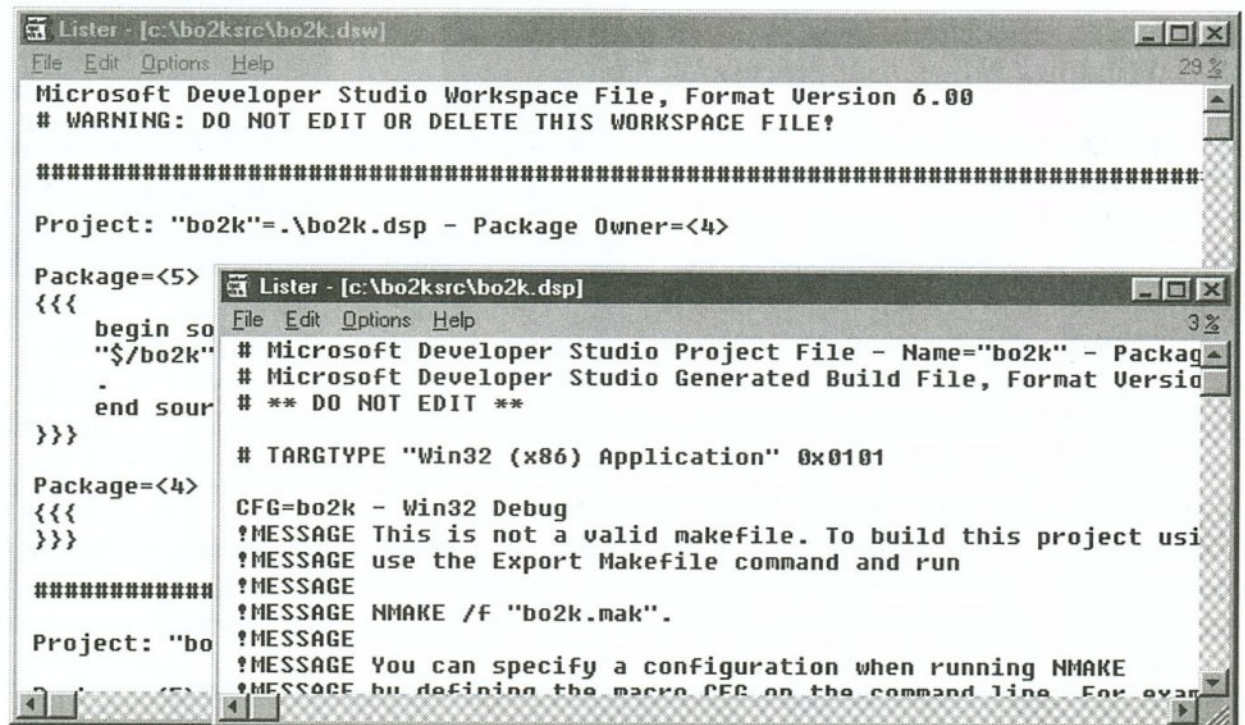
Lister - [c:\bo2ksrc\bo2k.dsw]
File Edit Options Help
29 %
Microsoft Developer Studio Workspace File, Format Version 6.00
# WARNING: DO NOT EDIT OR DELETE THIS WORKSPACE FILE!

##############################################################################

Project: "bo2k"=.\bo2k.dsp - Package Owner=<4>

Package=<5>
{{{
begin so
"$/bo2k"
.
end sour
}}}

Package=<4>
{{{
}}}

############

Project: "bo

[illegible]

Lister - [c:\bo2ksrc\bo2k.dsp]
File Edit Options Help
3 %
# Microsoft Developer Studio Project File - Name="bo2k" - Packag
# Microsoft Developer Studio Generated Build File, Format Versio
# ** DO NOT EDIT **

# TARGTYPE "Win32 (x86) Application" 0x0101

CFG=bo2k - Win32 Debug
!MESSAGE This is not a valid makefile. To build this project usi
!MESSAGE use the Export Makefile command and run
!MESSAGE
!MESSAGE NMAKE /f "bo2k.mak".
!MESSAGE
!MESSAGE You can specify a configuration when running NMAKE
!MESSAGE by defining the macro CFG on the command line. For exam